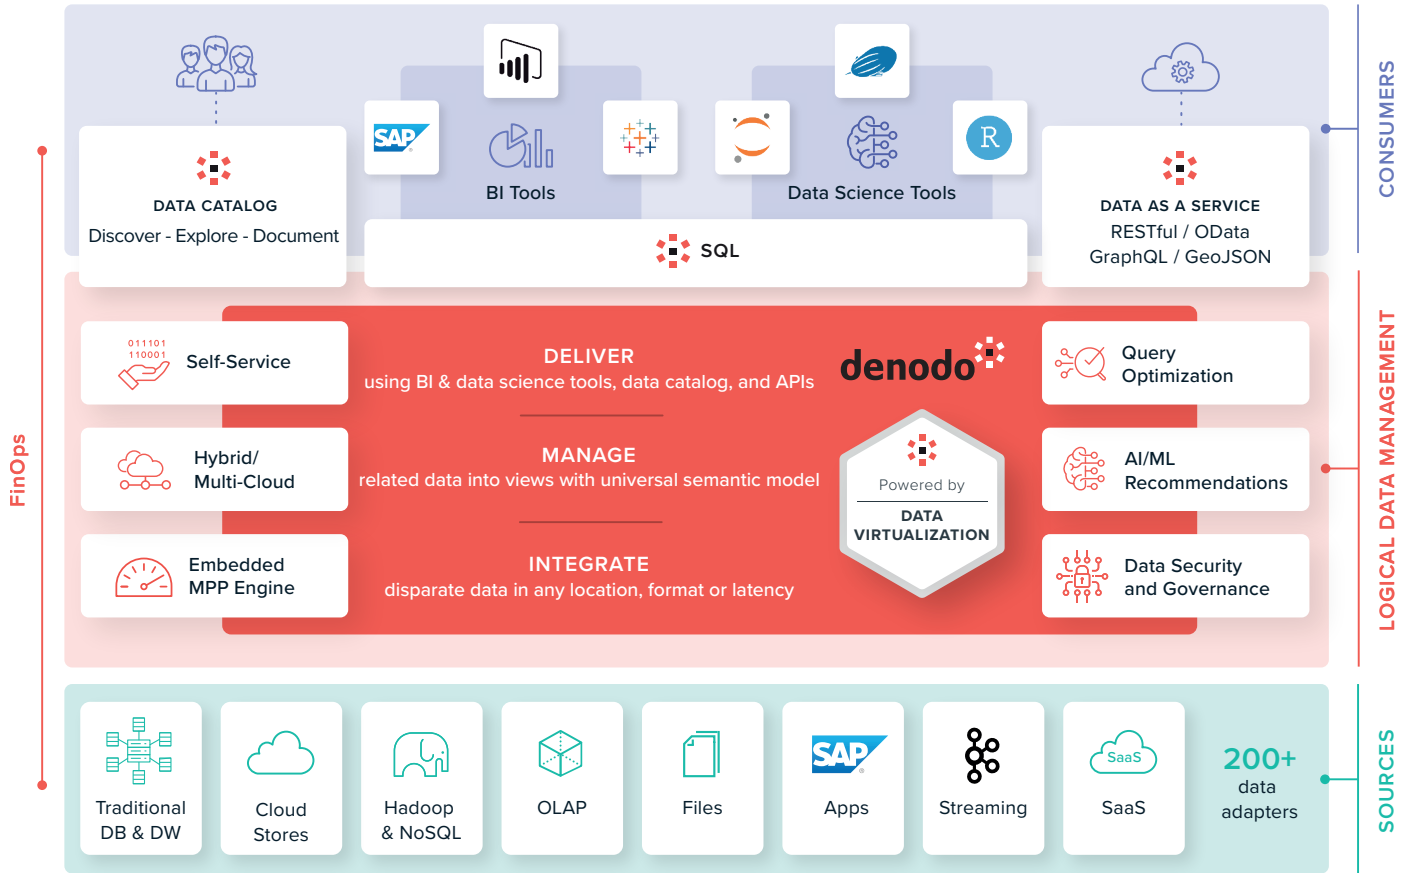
CONSUMERS

SAP

BI Tools

R

Data Science Tools

DATA CATALOG
Discover - Explore - Document

SQL

DATA AS A SERVICE
RESTful / OData
GraphQL / GeoJSON

FinOps

LOGICAL DATA MANAGEMENT

011101
110001

Self-Service

Hybrid/
Multi-Cloud

Embedded
MPP Engine

DELIVER
using BI & data science tools, data catalog, and APIs

MANAGE
related data into views with universal semantic model

INTEGRATE
disparate data in any location, format or latency

denodo

Powered by
DATA VIRTUALIZATION

Query
Optimization

AI/ML
Recommendations

Data Security
and Governance

SOURCES

Traditional
DB & DW

Cloud
Stores

Hadoop
& NoSQL

OLAP

Files

SAP

Apps

Streaming

SaaS

SaaS

200+
data
adapters